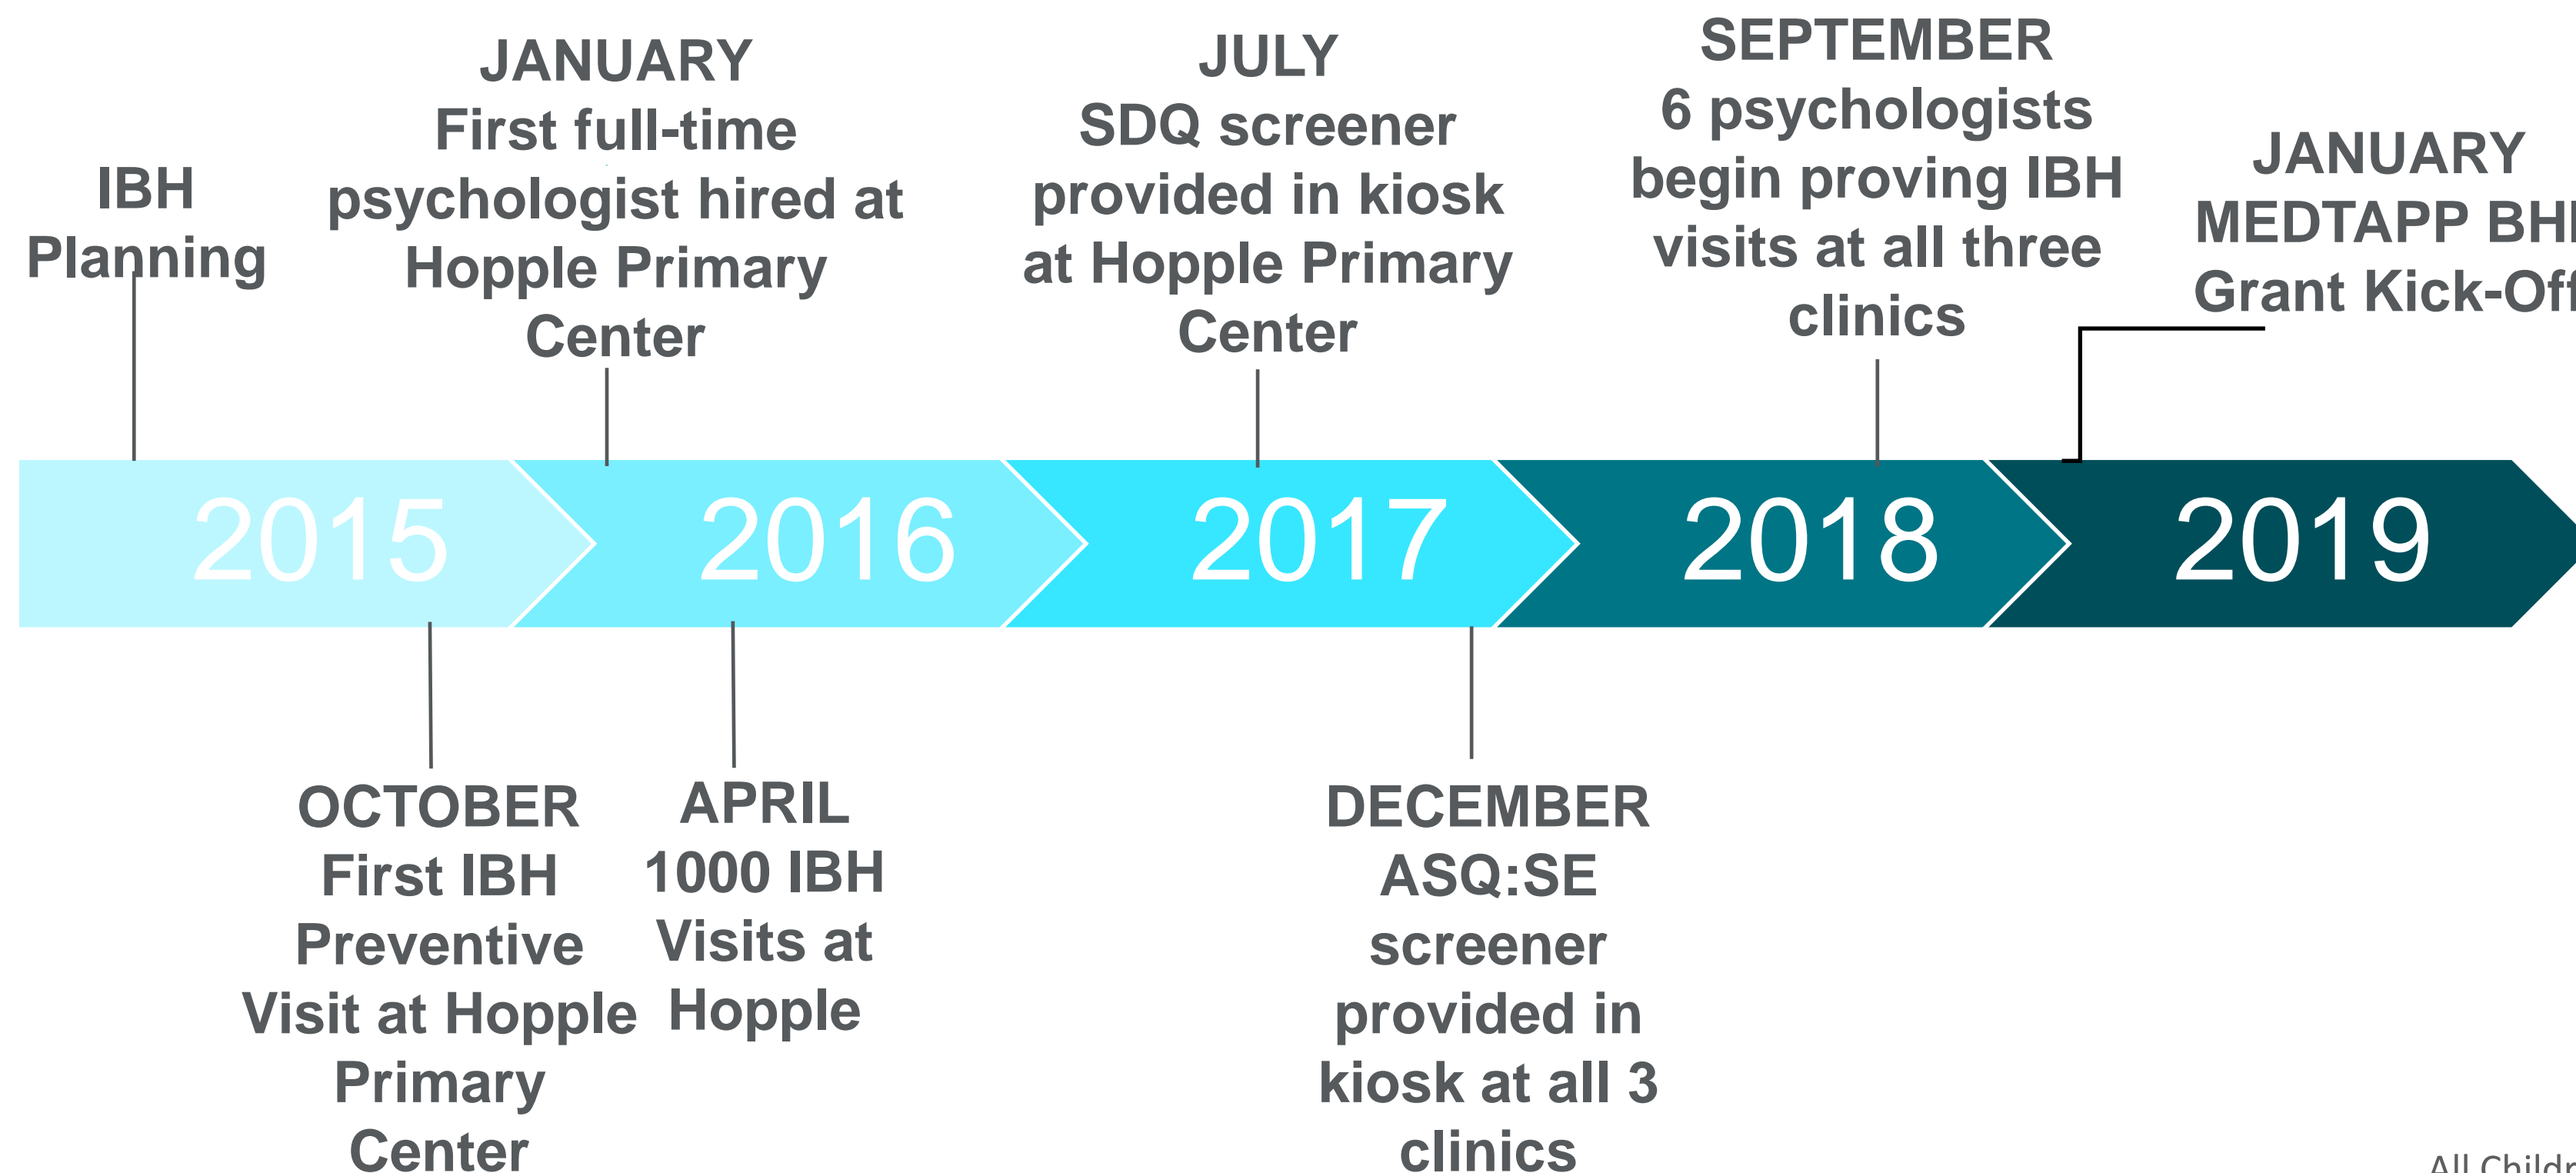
IBH Planning

JANUARY
First full-time psychologist hired at Hopple Primary Center

JULY
SDQ screener provided in kiosk at Hopple Primary Center

SEPTEMBER
6 psychologists begin proving IBH visits at all three clinics

JANUARY
MEDTAPP BH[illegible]
Grant Kick-Of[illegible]

2015

2016

2017

2018

2019

OCTOBER
First IBH Preventive Visit at Hopple Primary Center

APRIL
1000 IBH Visits at Hopple

DECEMBER
ASQ:SE screener provided in kiosk at all 3 clinics

All Child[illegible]